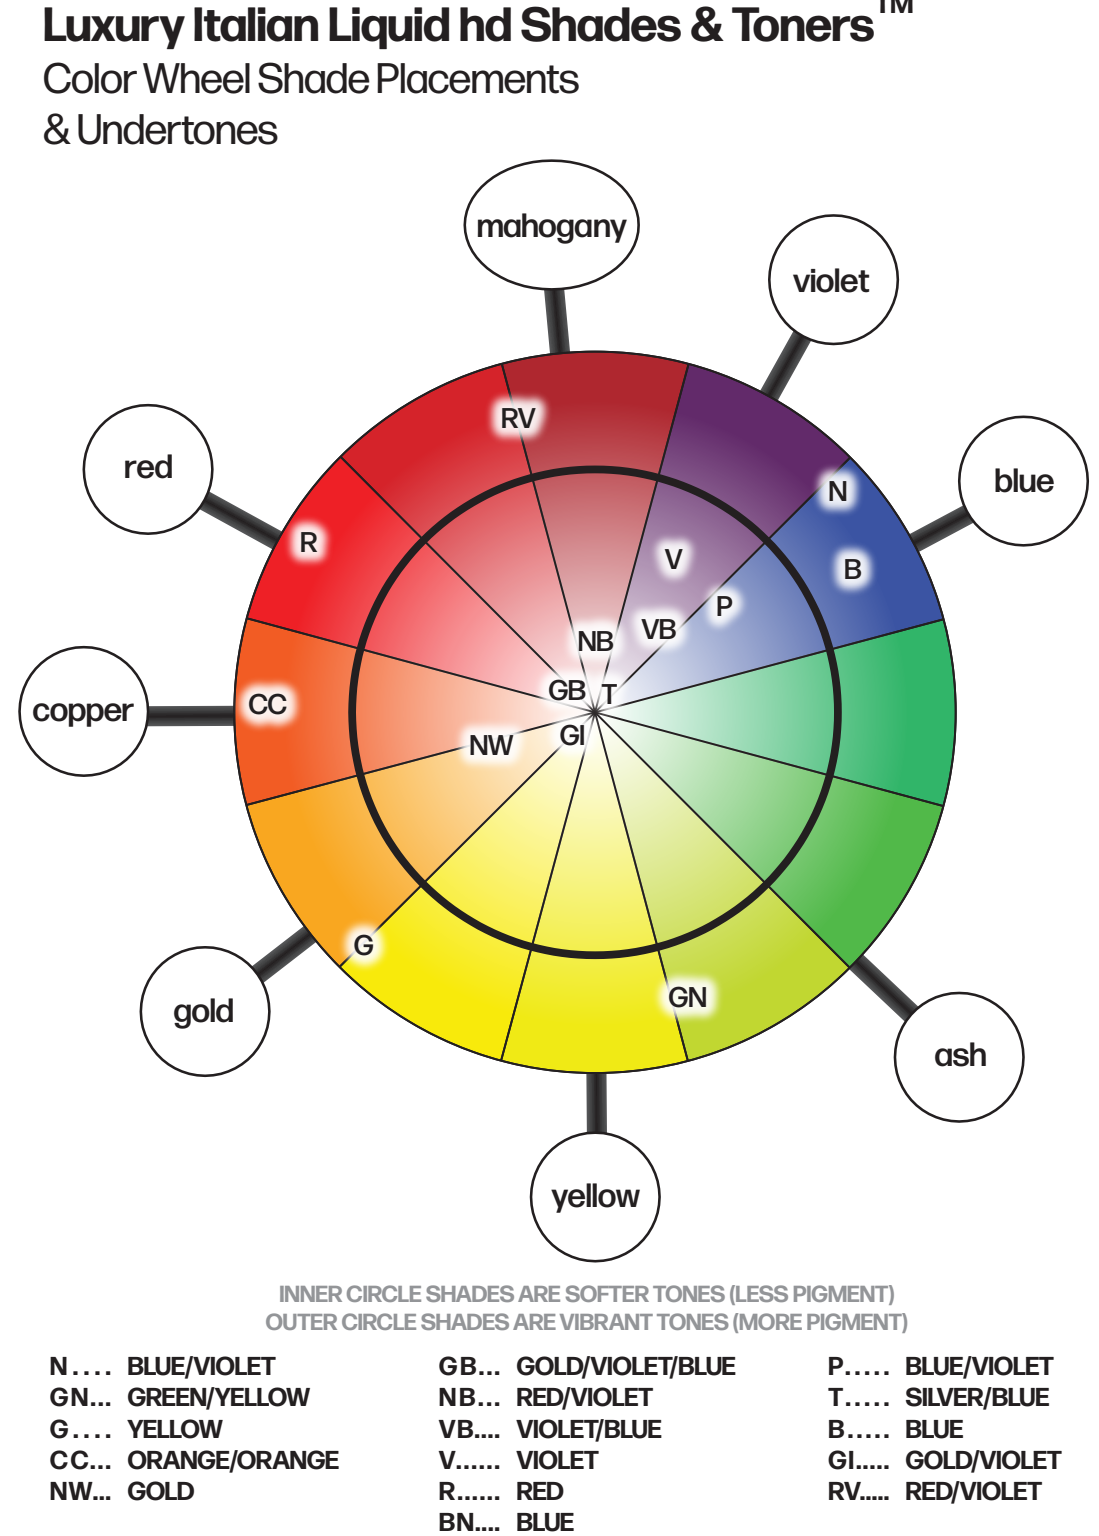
Luxury Italian Liquid hd Shades & Toners™
Color Wheel Shade Placements
& Undertones

mahogany
violet
blue
red
copper
gold
yellow
ash

RV
N
V
B
P
R
VB
NB
GB
T
CC
NW
GI
G
GN

INNER CIRCLE SHADES ARE SOFTER TONES (LESS PIGMENT)
OUTER CIRCLE SHADES ARE VIBRANT TONES (MORE PIGMENT)

N.... BLUE/VIOLET
GN... GREEN/YELLOW
G.... YELLOW
CC... ORANGE/ORANGE
NW... GOLD

GB... GOLD/VIOLET/BLUE
NB... RED/VIOLET
VB.... VIOLET/BLUE
V...... VIOLET
R...... RED
BN.... BLUE

P..... BLUE/VIOLET
T..... SILVER/BLUE
B..... BLUE
GI..... GOLD/VIOLET
RV..... RED/VIOLET